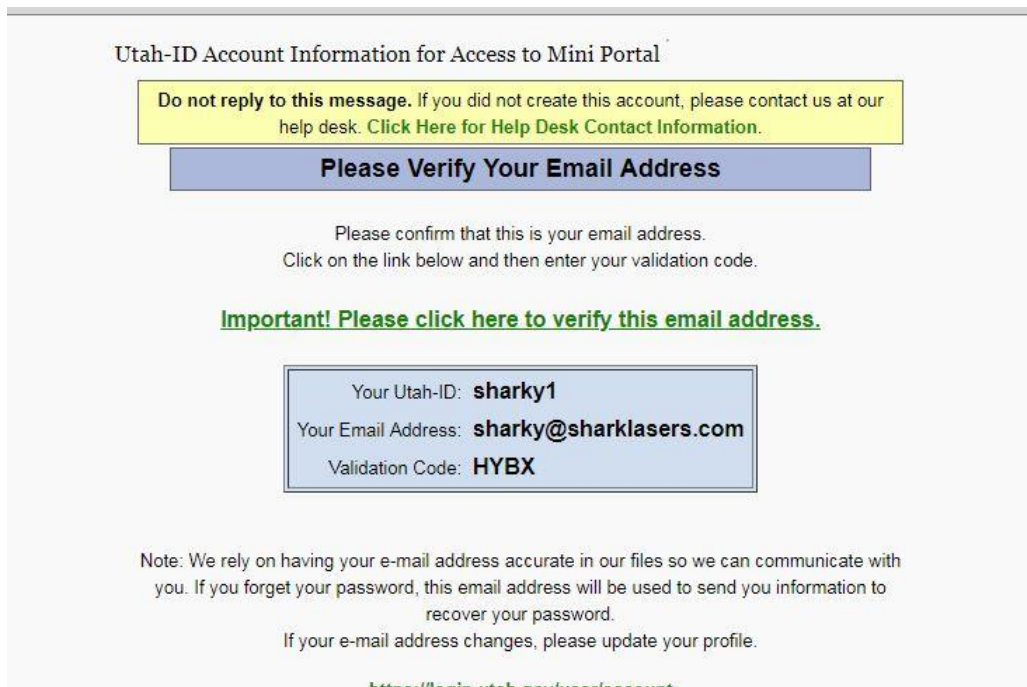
Utah-ID Account Information for Access to Mini Portal

**Do not reply to this message.** If you did not create this account, please contact us at our help desk. **Click Here for Help Desk Contact Information**.

**Please Verify Your Email Address**

Please confirm that this is your email address.
Click on the link below and then enter your validation code.

**Important! Please click here to verify this email address.**

| | |
|---|---|
| Your Utah-ID: | **sharky1** |
| Your Email Address: | **sharky@sharklasers.com** |
| Validation Code: | **HYBX** |

Note: We rely on having your e-mail address accurate in our files so we can communicate with you. If you forget your password, this email address will be used to send you information to recover your password.
If your e-mail address changes, please update your profile.

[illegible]